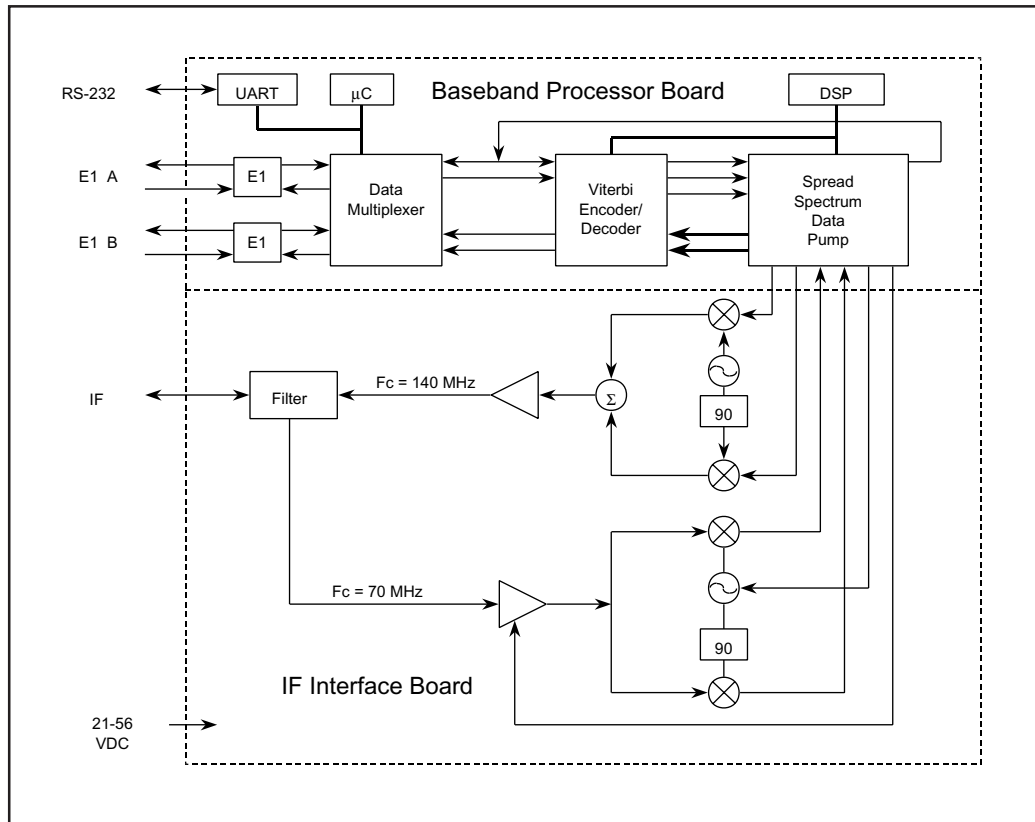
RS-232

UART

μC

Baseband Processor Board

DSP

E1 A

E1

E1 B

E1

Data Multiplexer

Viterbi Encoder/ Decoder

Spread Spectrum Data Pump

IF

Filter

Fc = 140 MHz

$\Sigma$

90

Fc = 70 MHz

90

IF Interface Board

21-56 VDC